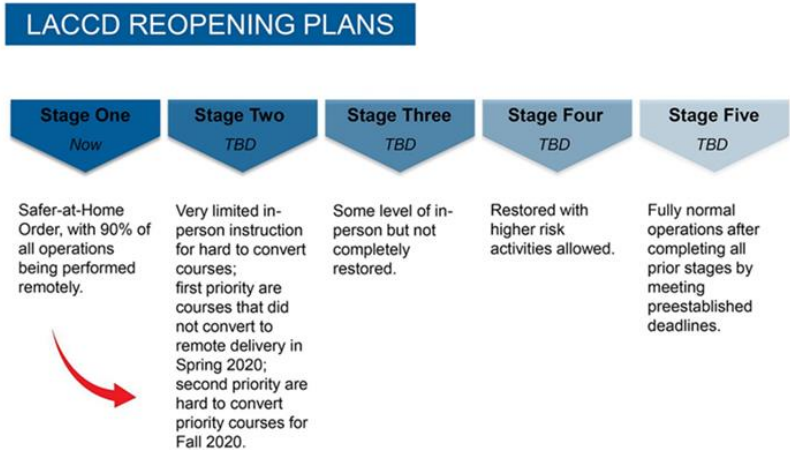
LACCD REOPENING PLANS

Stage One
Now

Safer-at-Home Order, with 90% of all operations being performed remotely.

Stage Two
TBD

Very limited in-person instruction for hard to convert courses;
first priority are courses that did not convert to remote delivery in Spring 2020;
second priority are hard to convert priority courses for Fall 2020.

Stage Three
TBD

Some level of in-person but not completely restored.

Stage Four
TBD

Restored with higher risk activities allowed.

Stage Five
TBD

Fully normal operations after completing all prior stages by meeting preestablished deadlines.